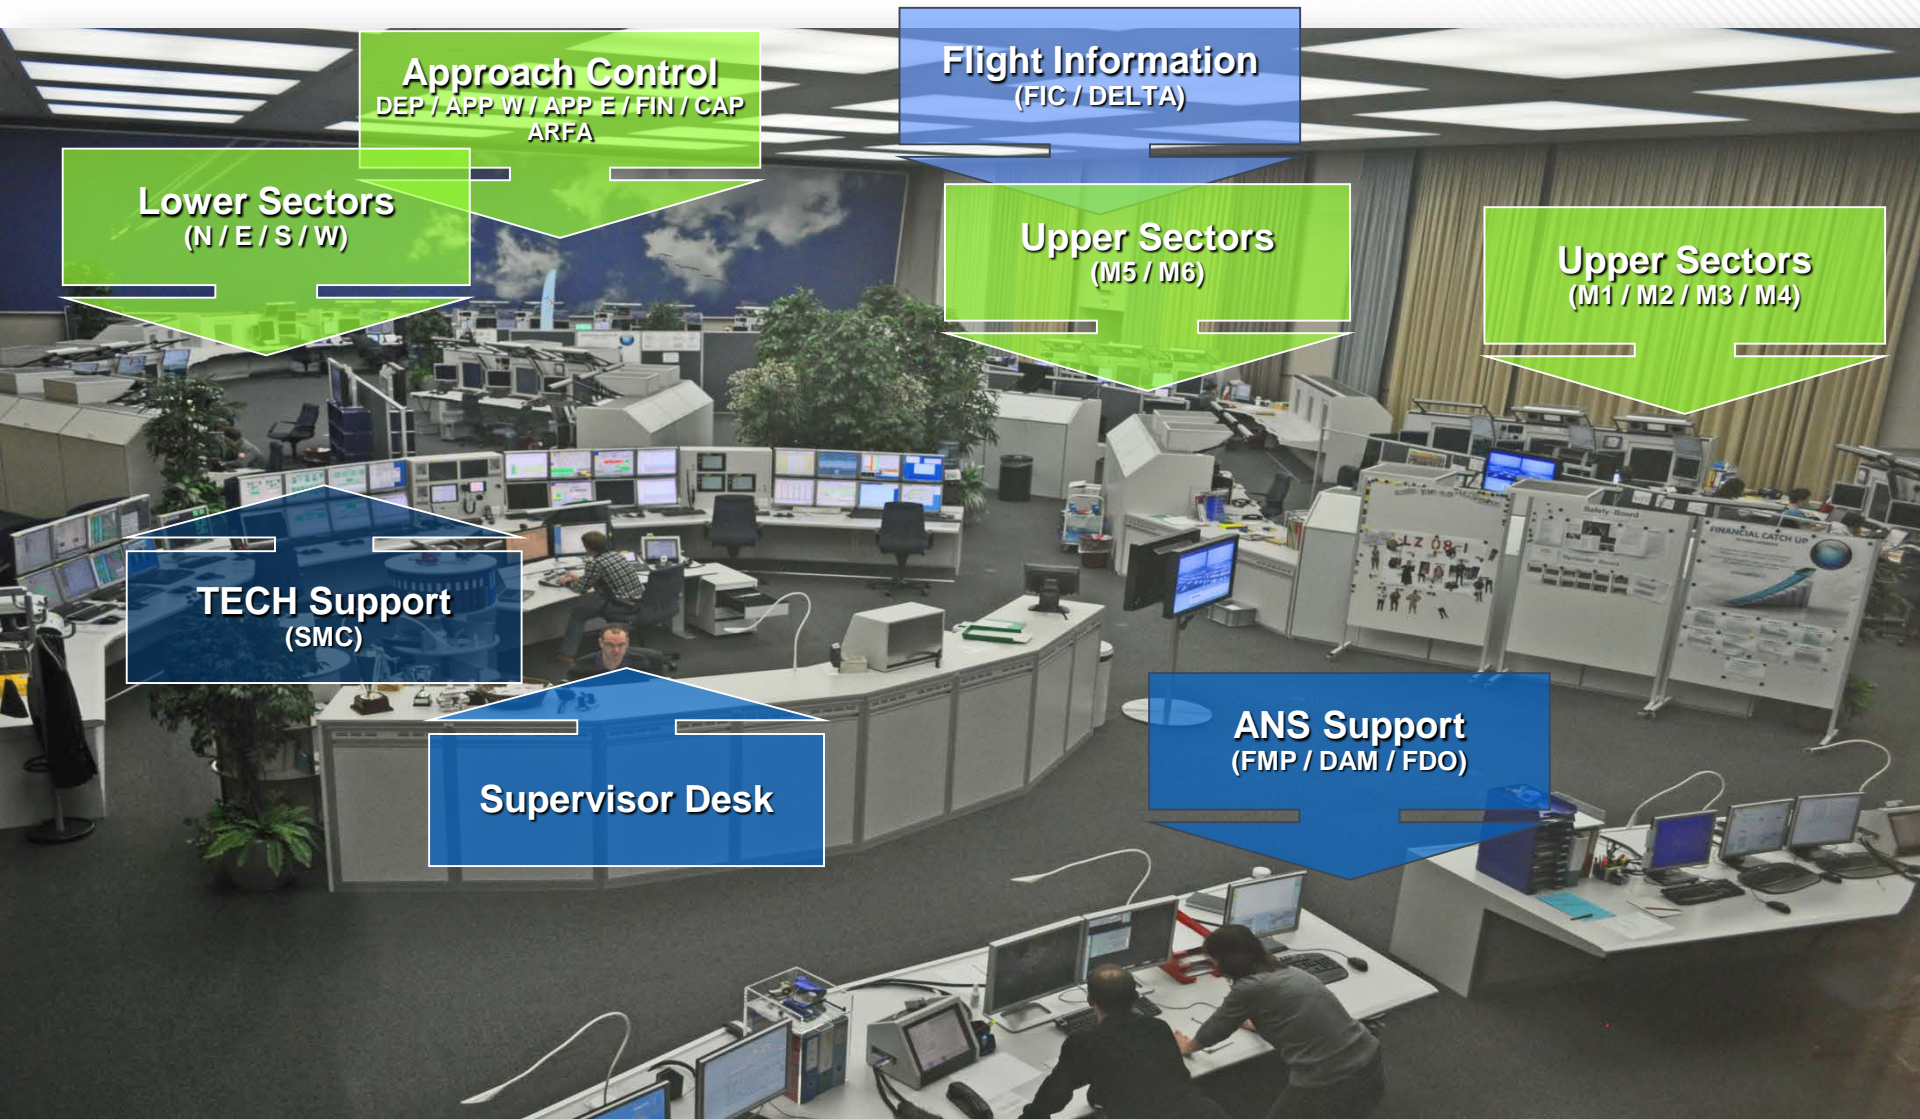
Approach Control
DEP / APP W / APP E / FIN / CAP
ARFA

Flight Information
(FIC / DELTA)

Lower Sectors
(N / E / S / W)

Upper Sectors
(M5 / M6)

Upper Sectors
(M1 / M2 / M3 / M4)

TECH Support
(SMC)

Supervisor Desk

ANS Support
(FMP / DAM / FDO)

FINANCIAL CATCH UP

Safety Board